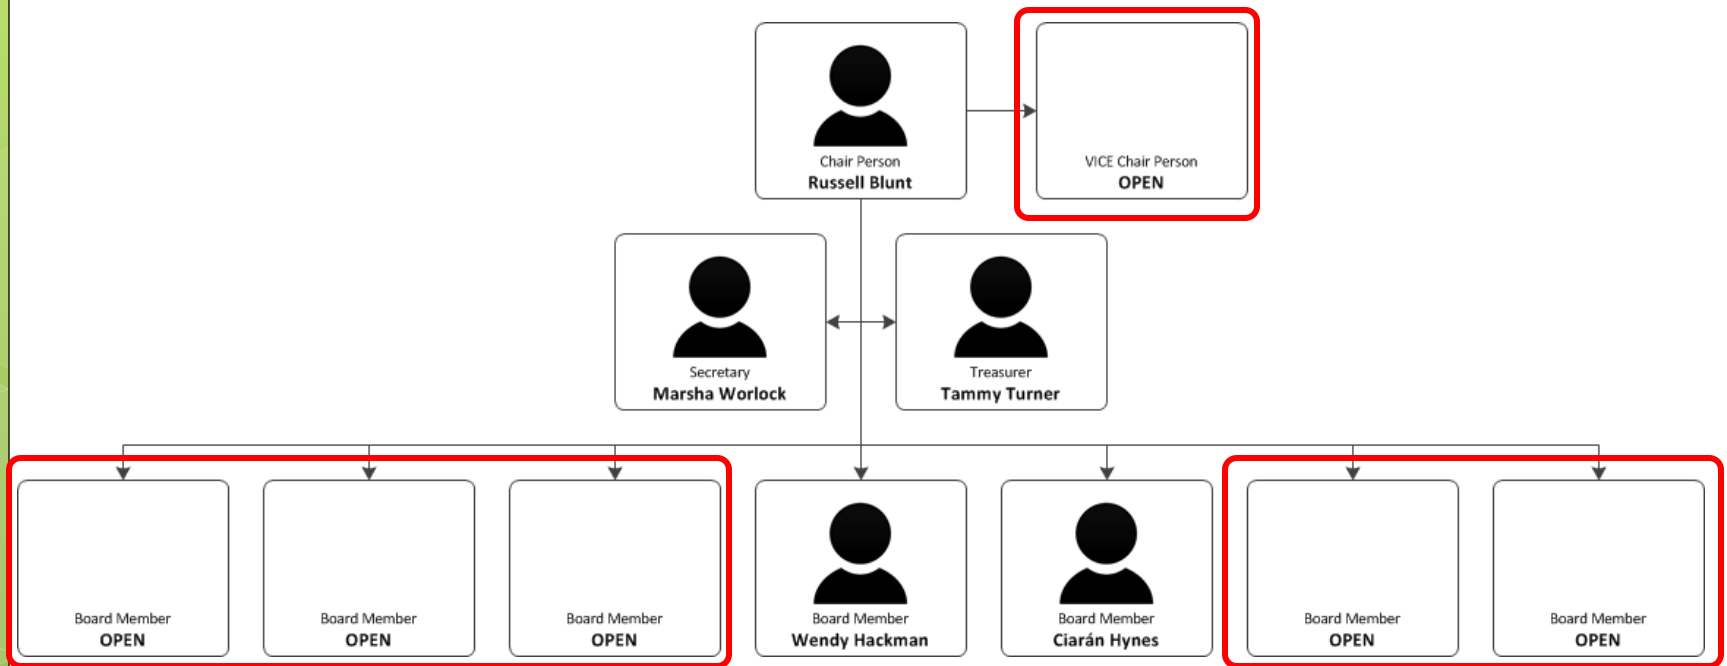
Chair Person
Russell Blunt

VICE Chair Person
OPEN

Secretary
Marsha Worlock

Treasurer
Tammy Turner

Board Member
OPEN

Board Member
OPEN

Board Member
OPEN

Board Member
Wendy Hackman

Board Member
Ciarán Hynes

Board Member
OPEN

Board Member
OPEN